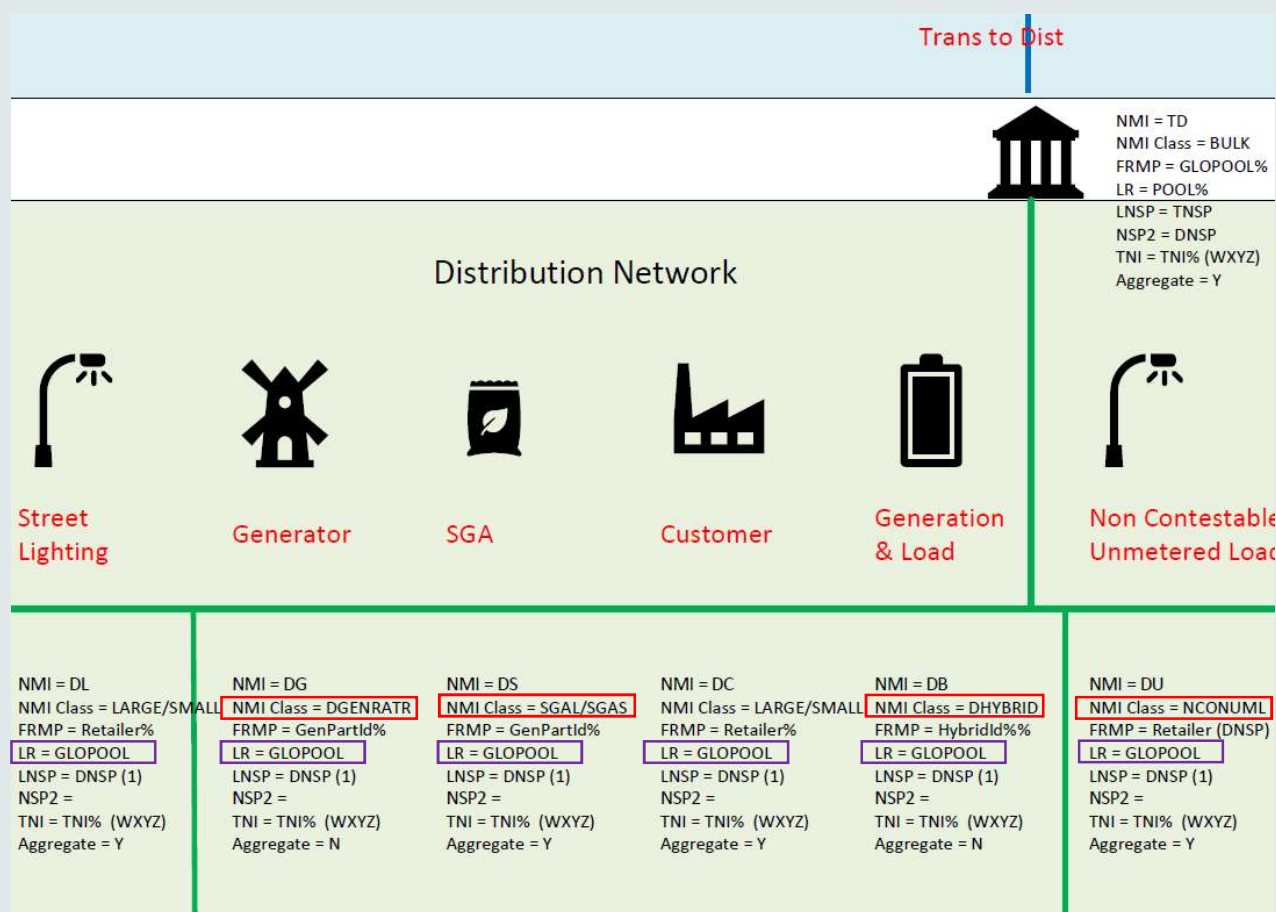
Trans to Dist

NMI = TD
NMI Class = BULK
FRMP = GLOPOOL%
LR = POOL%
LNSP = TNSP
NSP2 = DNSP
TNI = TNI% (WXYZ)
Aggregate = Y

Distribution Network

Street Lighting

Generator

SGA

Customer

Generation & Load

Non Contestable Unmetered Loa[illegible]

NMI = DL
NMI Class = LARGE/SMALL
FRMP = Retailer%
LR = GLOPOOL
LNSP = DNSP (1)
NSP2 =
TNI = TNI% (WXYZ)
Aggregate = Y

NMI = DG
NMI Class = DGENRATR
FRMP = GenPartId%
LR = GLOPOOL
LNSP = DNSP (1)
NSP2 =
TNI = TNI% (WXYZ)
Aggregate = N

NMI = DS
NMI Class = SGAL/SGAS
FRMP = GenPartId%
LR = GLOPOOL
LNSP = DNSP (1)
NSP2 =
TNI = TNI% (WXYZ)
Aggregate = Y

NMI = DC
NMI Class = LARGE/SMALL
FRMP = Retailer%
LR = GLOPOOL
LNSP = DNSP (1)
NSP2 =
TNI = TNI% (WXYZ)
Aggregate = Y

NMI = DB
NMI Class = DHYBRID
FRMP = HybridId%%
LR = GLOPOOL
LNSP = DNSP (1)
NSP2 =
TNI = TNI% (WXYZ)
Aggregate = N

NMI = DU
NMI Class = NCONUML
FRMP = Retailer (DNSP)
LR = GLOPOOL
LNSP = DNSP (1)
NSP2 =
TNI = TNI% (WXYZ)
Aggregate = Y